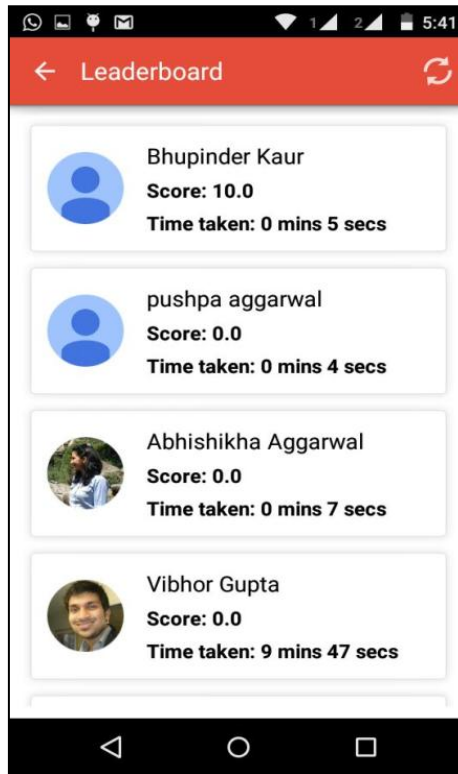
1 2 5:41

Leaderboard

Bhupinder Kaur
Score: 10.0
Time taken: 0 mins 5 secs

pushpa aggarwal
Score: 0.0
Time taken: 0 mins 4 secs

Abhishikha Aggarwal
Score: 0.0
Time taken: 0 mins 7 secs

Vibhor Gupta
Score: 0.0
Time taken: 9 mins 47 secs